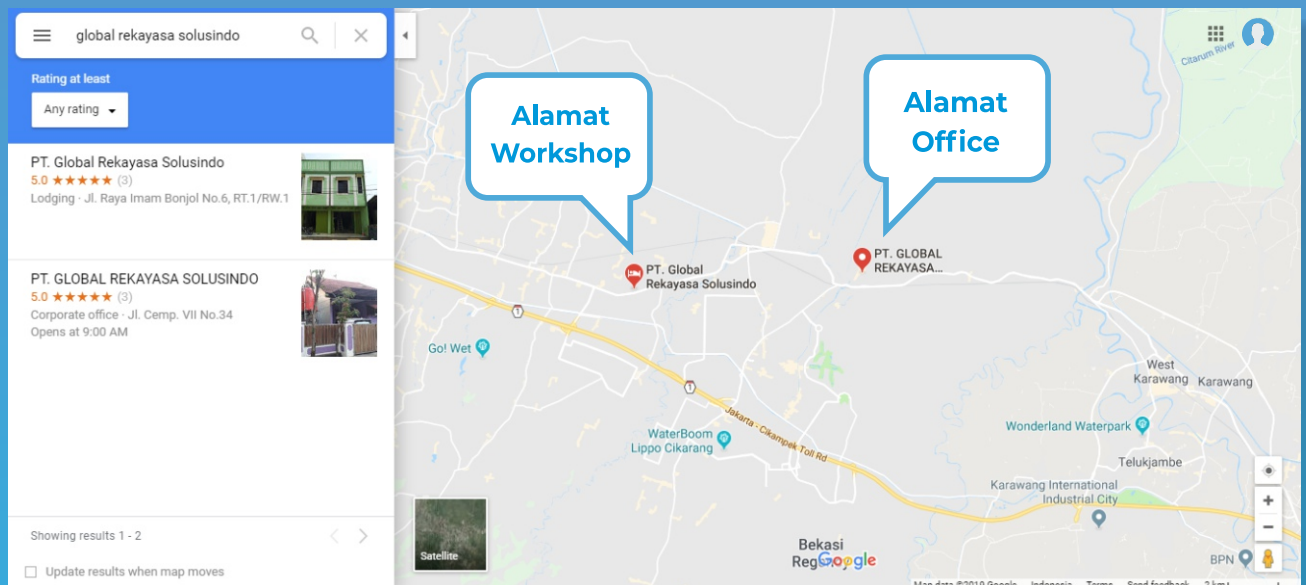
global rekayasa solusindo

Rating at least

Any rating

PT. Global Rekayasa Solusindo
5.0 ★★★★★ (3)
Lodging · Jl. Raya Imam Bonjol No.6, RT.1/RW.1

PT. GLOBAL REKAYASA SOLUSINDO
5.0 ★★★★★ (3)
Corporate office · Jl. Cemp. VII No.34
Opens at 9:00 AM

Showing results 1 - 2

Update results when map moves

Alamat Workshop

Alamat Office

PT. Global Rekayasa Solusindo

PT. GLOBAL REKAYASA...

Citarum River

Go! Wet

1

1

Jakarta - Cikampek Toll Rd

WaterBoom Lippo Cikarang

West Karawang

Karawang

Wonderland Waterpark

Telukjambe

Karawang International Industrial City

Bekasi Reg

Google

BPN

Satellite

Map data ©2019 Google Indonesia Terms Send feedback 2 km